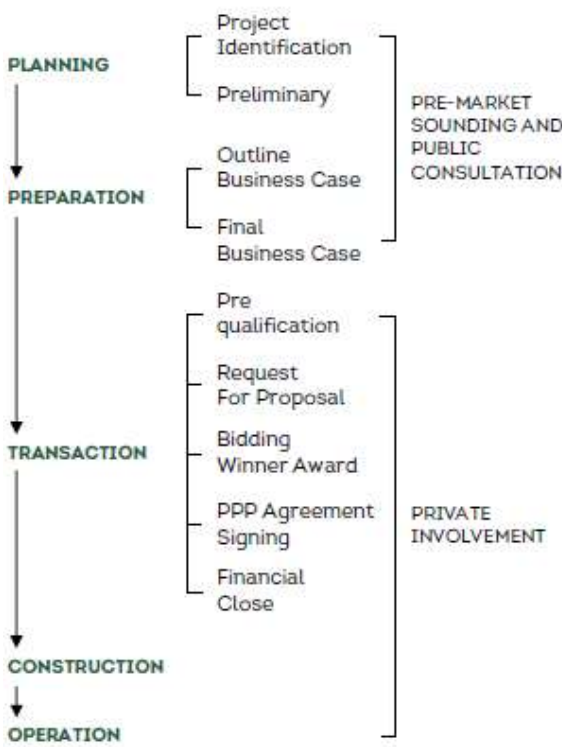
PLANNING

Project Identification

Preliminary

PREPARATION

Outline Business Case

Final Business Case

PRE-MARKET SOUNDING AND PUBLIC CONSULTATION

TRANSACTION

Pre qualification

Request For Proposal

Bidding Winner Award

PPP Agreement Signing

Financial Close

PRIVATE INVOLVEMENT

CONSTRUCTION

OPERATION